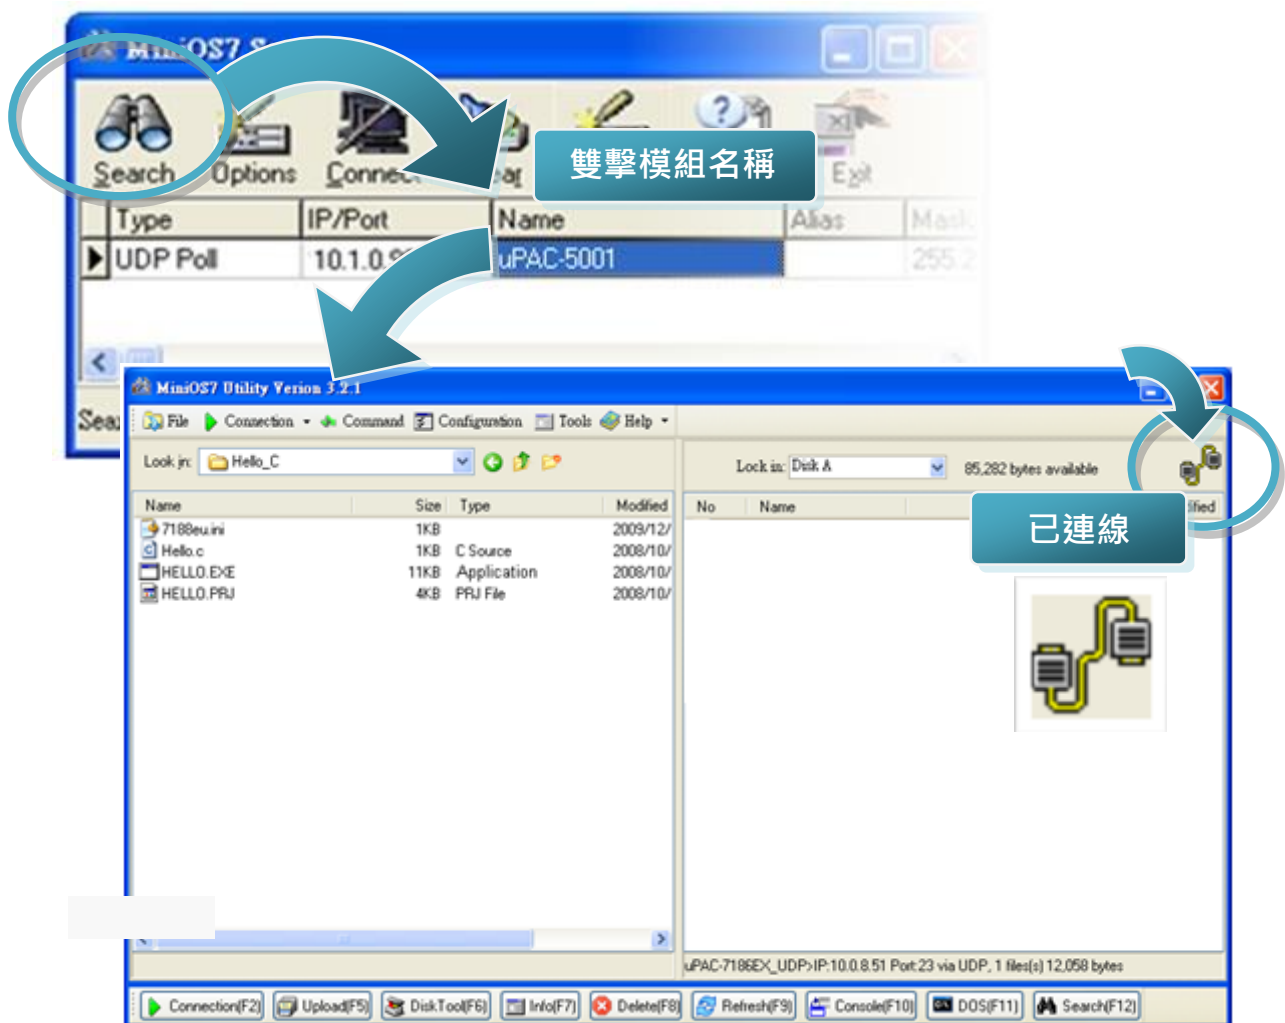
MiniOS7 S

Search Options Connect ear Exit

雙擊模組名稱

| Type | IP/Port | Name | Alias | Mask |
|---|---|---|---|---|
| UDP Poll | 10.1.0.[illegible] | uPAC-5001 | | 255.2 |

Sea

MiniOS7 Utility Verion 3.2.1

File Connection Command Configuration Tools Help

Look in: Hello_C

Look in: Disk A 85,282 bytes available

已連線

| Name | Size | Type | Modified |
|---|---|---|---|
| 7188eu.ini | 1KB | | 2009/12/ |
| Hello.c | 1KB | C Source | 2008/10/ |
| HELLO.EXE | 11KB | Application | 2008/10/ |
| HELLO.PRJ | 4KB | PRJ File | 2008/10/ |

No Name ified

uPAC-7186EX_UDP>IP:10.0.8.51 Port:23 via UDP, 1 file(s) 12,058 bytes

Connection(F2) Upload(F5) DiskTool(F6) Info(F7) Delete(F8) Refresh(F9) Console(F10) DOS(F11) Search(F12)